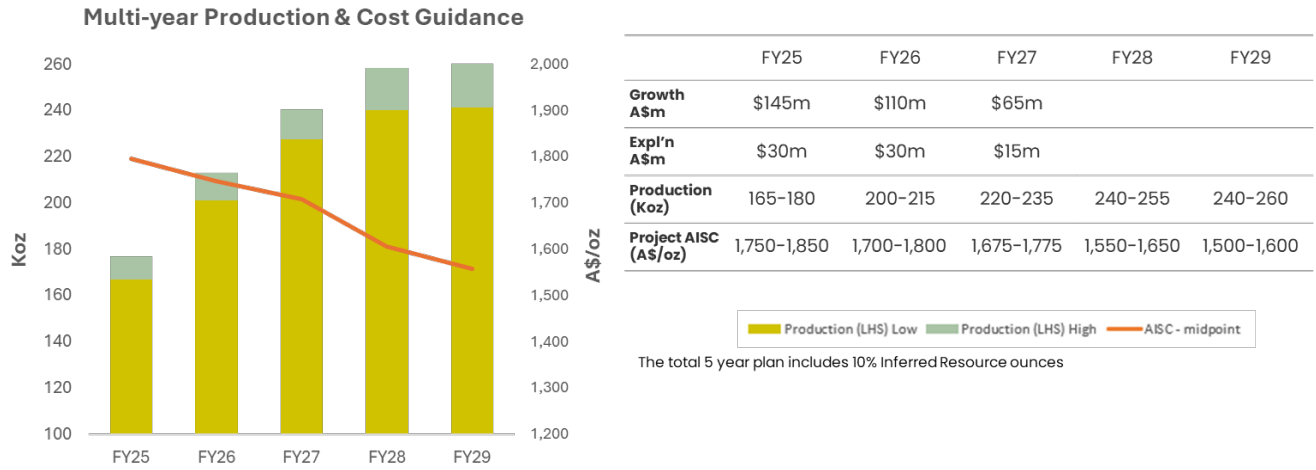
Multi-year Production & Cost Guidance

260
240
220
200
180
160
140
120
100

Koz

2,000
1,900
1,800
1,700
1,600
1,500
1,400
1,300
1,200

A$/oz

FY25 FY26 FY27 FY28 FY29

| | FY25 | FY26 | FY27 | FY28 | FY29 |
|---|---|---|---|---|---|
| Growth A$m | \$145m | \$110m | \$65m | | |
| Expl'n A$m | \$30m | \$30m | \$15m | | |
| Production (Koz) | 165-180 | 200-215 | 220-235 | 240-255 | 240-260 |
| Project AISC (A\$/oz) | 1,750-1,850 | 1,700-1,800 | 1,675-1,775 | 1,550-1,650 | 1,500-1,600 |

Production (LHS) Low   Production (LHS) High   AISC - midpoint

The total 5 year plan includes 10% Inferred Resource ounces